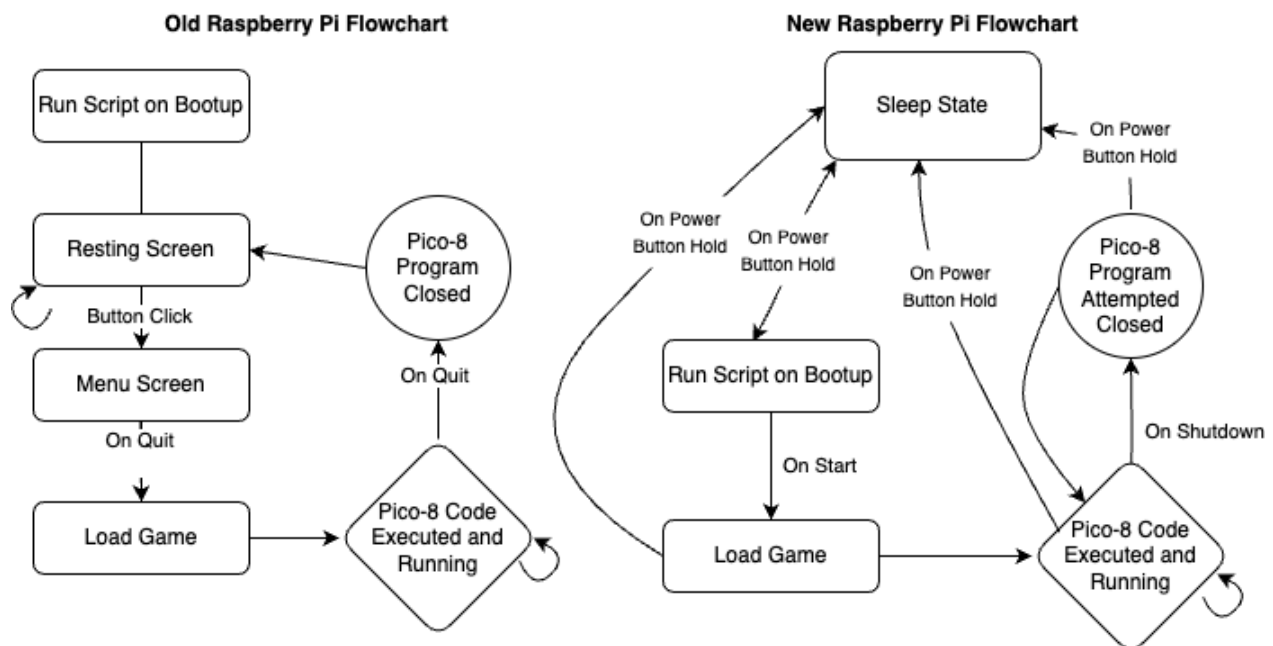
Old Raspberry Pi Flowchart

Run Script on Bootup

Resting Screen

Pico-8 Program Closed

Button Click

Menu Screen

On Quit

On Quit

Load Game

Pico-8 Code Executed and Running

New Raspberry Pi Flowchart

Sleep State

On Power Button Hold

On Power Button Hold

On Power Button Hold

On Power Button Hold

Pico-8 Program Attempted Closed

Run Script on Bootup

On Shutdown

On Start

Load Game

Pico-8 Code Executed and Running